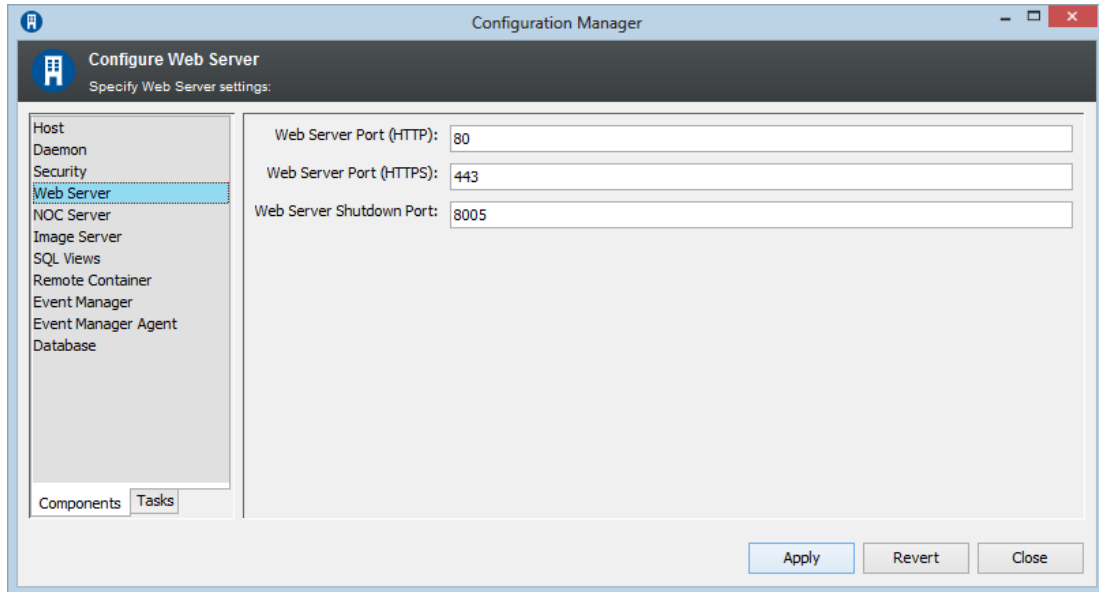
Configuration Manager

Configure Web Server
Specify Web Server settings:

Host
Daemon
Security
Web Server
NOC Server
Image Server
SQL Views
Remote Container
Event Manager
Event Manager Agent
Database

Components | Tasks

Web Server Port (HTTP): 80
Web Server Port (HTTPS): 443
Web Server Shutdown Port: 8005

Apply | Revert | Close